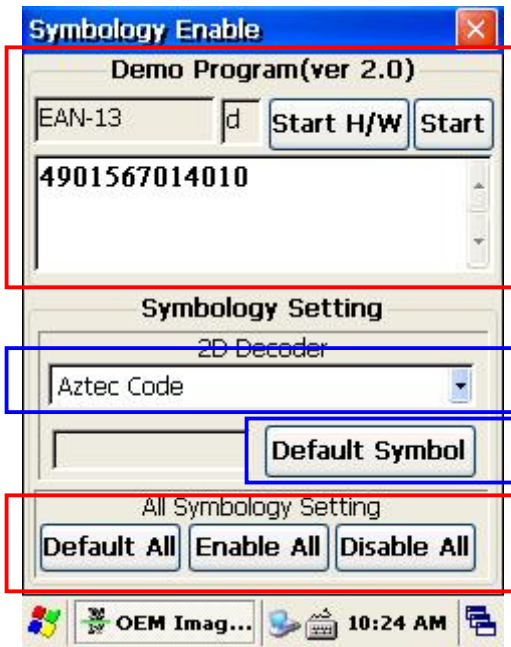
Symbology Enable

Demo Program(ver 2.0)

EAN-13
d
Start H/W
Start

4901567014010

Symbology Setting

2D Decoder

Aztec Code

Default Symbol

All Symbology Setting

Default All
Enable All
Disable All

OEM Imag...
10:24 AM